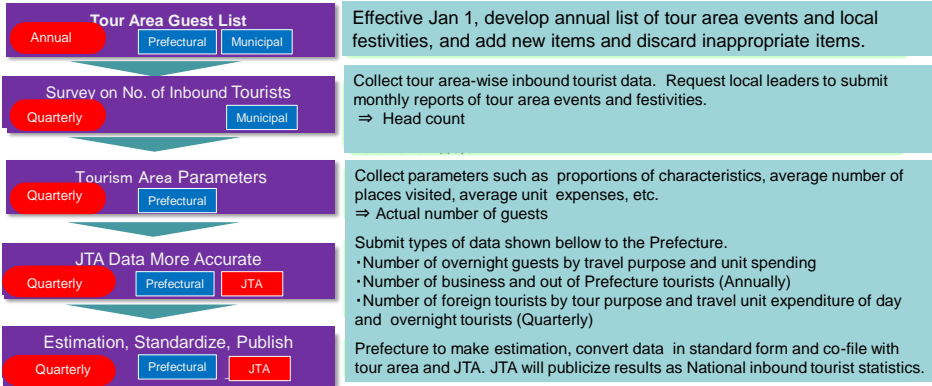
Tour Area Guest List
Annual
Prefectural
Municipal

Effective Jan 1, develop annual list of tour area events and local festivities, and add new items and discard inappropriate items.

Survey on No. of Inbound Tourists
Quarterly
Municipal

Collect tour area-wise inbound tourist data. Request local leaders to submit monthly reports of tour area events and festivities.
⇒ Head count

Tourism Area Parameters
Quarterly
Prefectural

Collect parameters such as proportions of characteristics, average number of places visited, average unit expenses, etc.
⇒ Actual number of guests

JTA Data More Accurate
Quarterly
Prefectural
JTA

Submit types of data shown bellow to the Prefecture.
・Number of overnight guests by travel purpose and unit spending
・Number of business and out of Prefecture tourists (Annually)
・Number of foreign tourists by tour purpose and travel unit expenditure of day and overnight tourists (Quarterly)

Estimation, Standardize, Publish
Quarterly
Prefectural
JTA

Prefecture to make estimation, convert data in standard form and co-file with tour area and JTA. JTA will publicize results as National inbound tourist statistics.